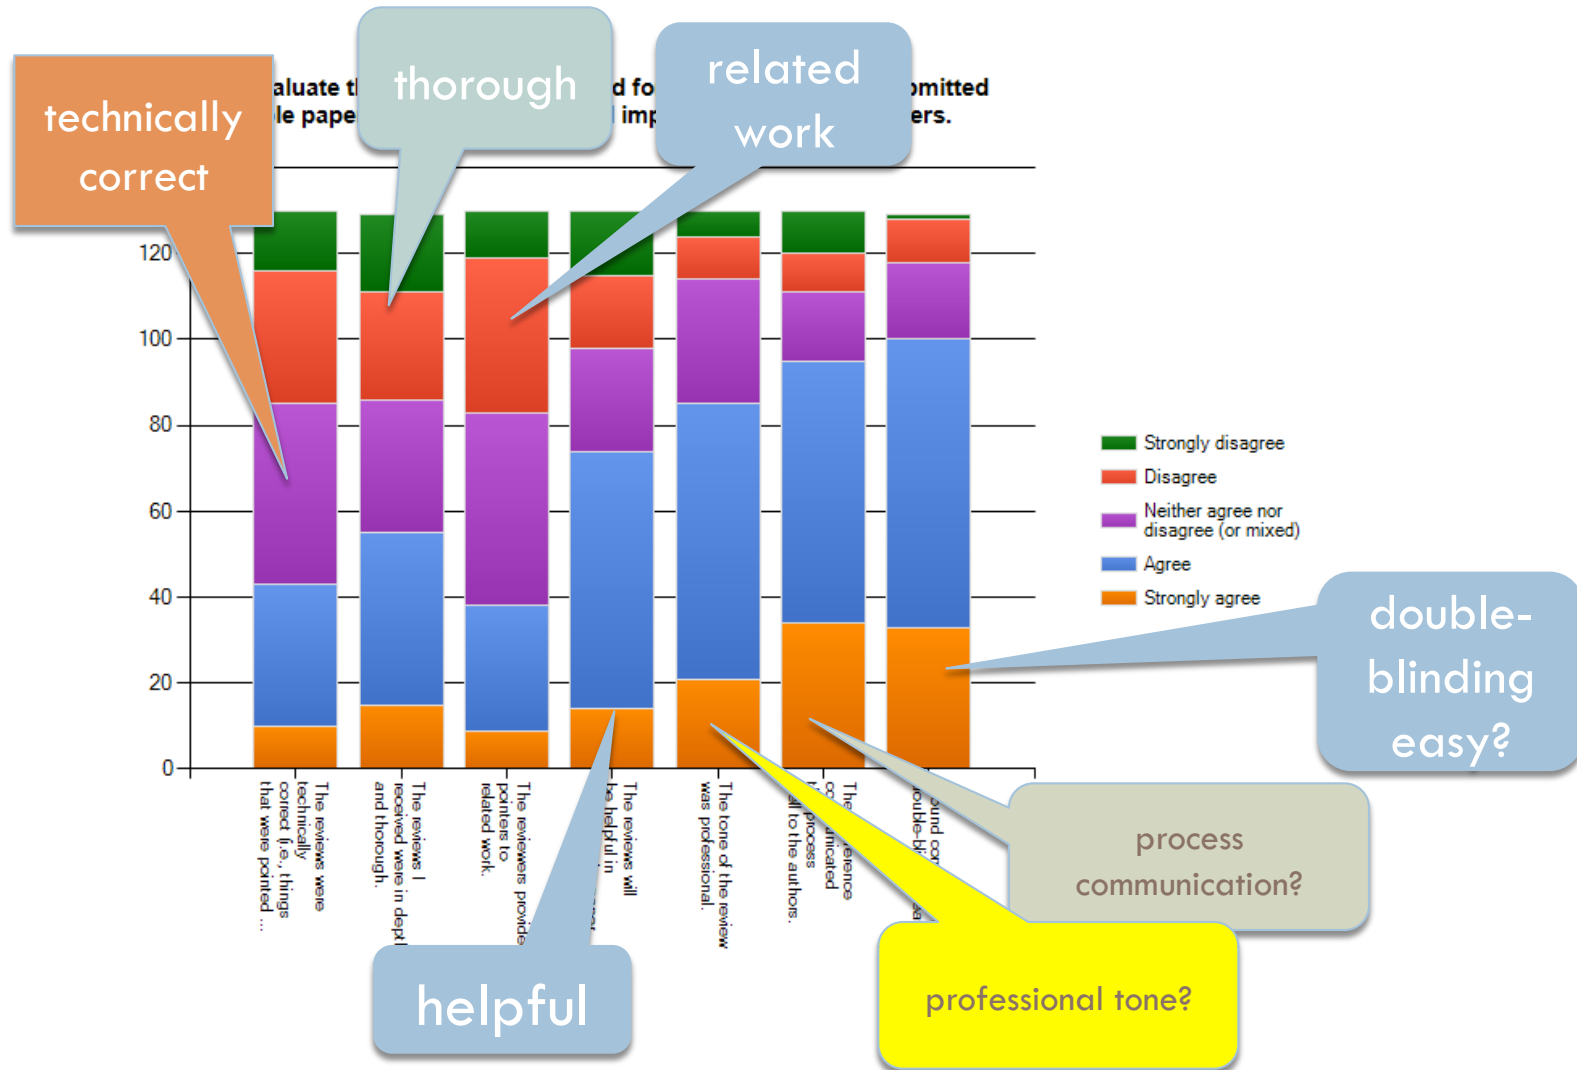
technically correct

thorough

related work

aluate t le pape

d fo imp

omitted ers.

120
100
80
60
40
20
0

Strongly disagree
Disagree
Neither agree nor disagree (or mixed)
Agree
Strongly agree

double-blinding easy?

The reviews were technically correct (i.e., things that were pointed ...

The reviews I received were in dept and thorough.

The reviewers provide pointers to related work.

The reviews will be helpful in

The tone of the review was professional.

The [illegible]ference co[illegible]unicated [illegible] process all to the authors.

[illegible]ound co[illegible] ouble-bl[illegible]

process communication?

helpful

professional tone?